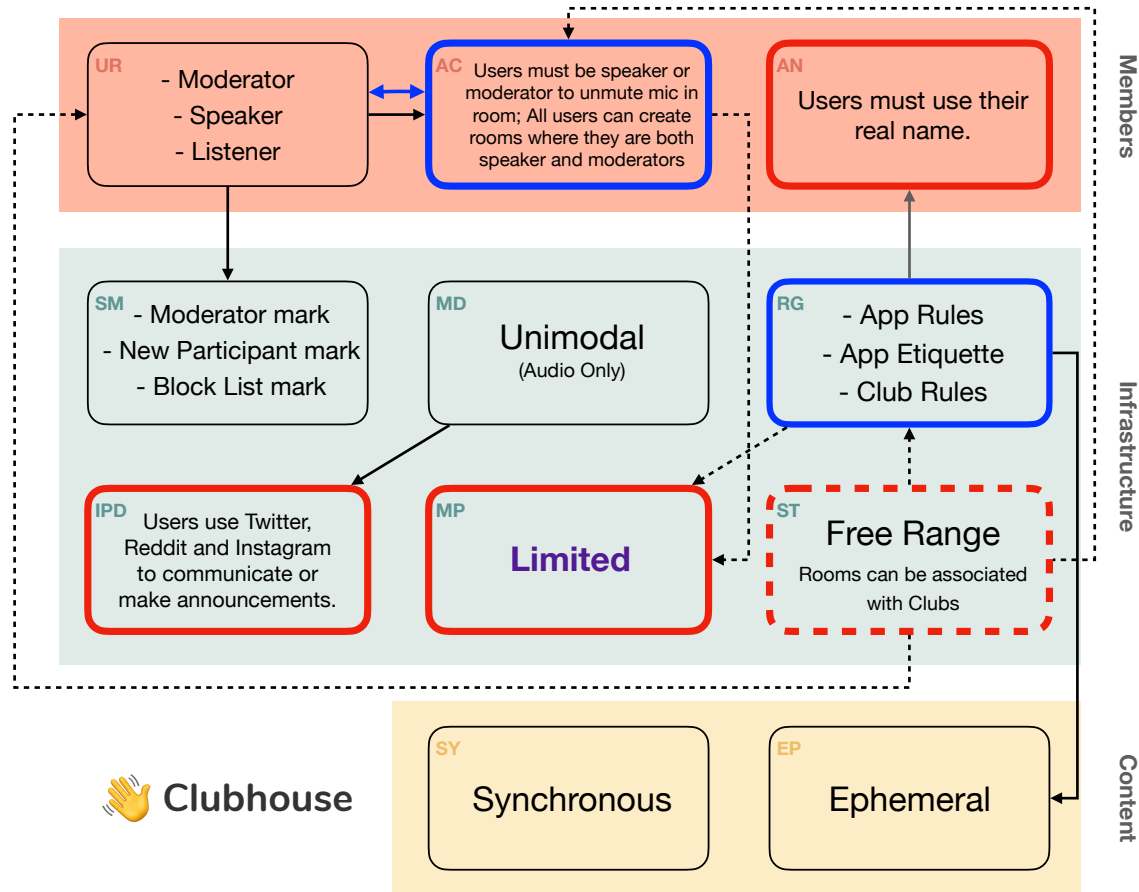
UR
- Moderator
- Speaker
- Listener

AC
Users must be speaker or moderator to unmute mic in room; All users can create rooms where they are both speaker and moderators

AN
Users must use their real name.

Members

SM
- Moderator mark
- New Participant mark
- Block List mark

MD
Unimodal
(Audio Only)

RG
- App Rules
- App Etiquette
- Club Rules

Infrastructure

IPD
Users use Twitter, Reddit and Instagram to communicate or make announcements.

MP
Limited

ST
Free Range
Rooms can be associated with Clubs

👋 Clubhouse

SY
Synchronous

EP
Ephemeral

Content